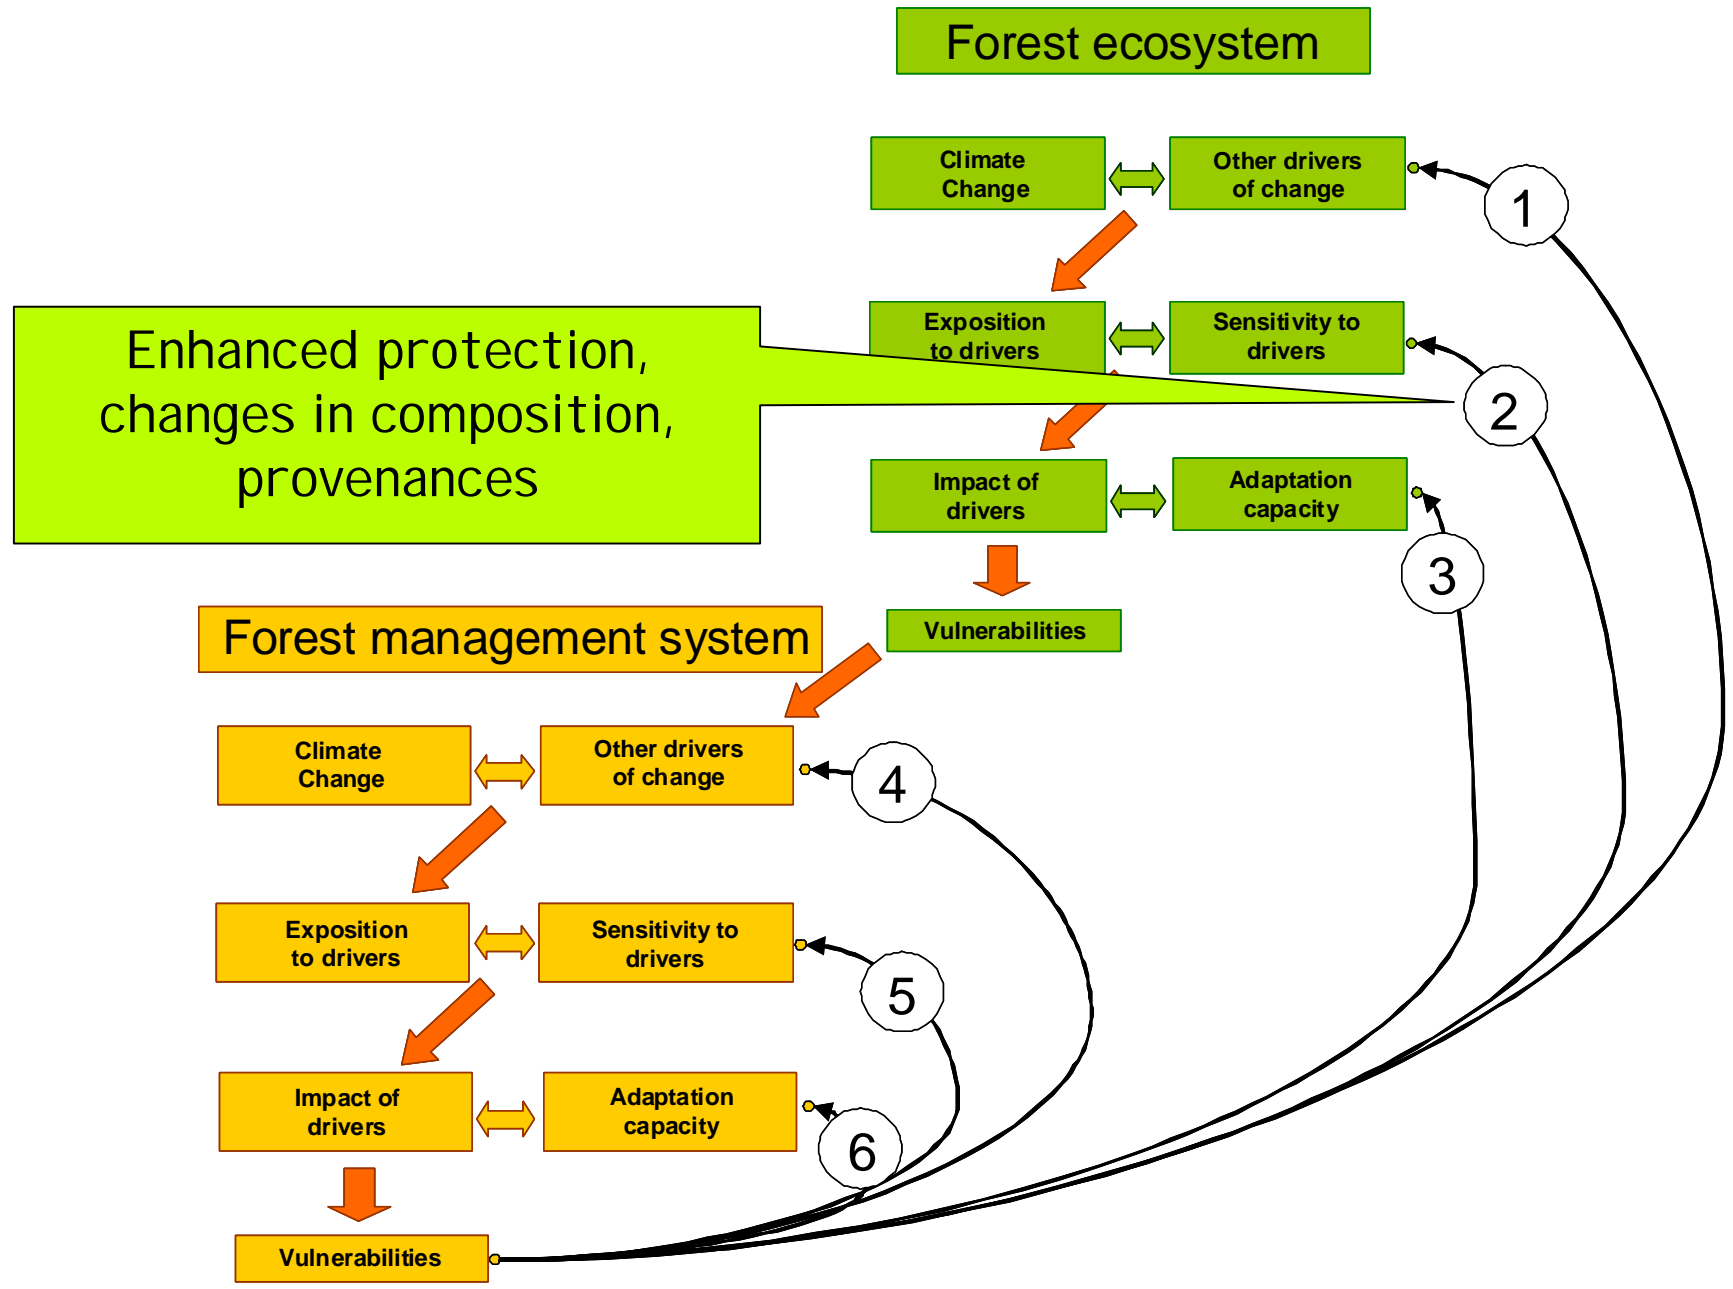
Forest ecosystem

Climate Change

Other drivers of change

1

Exposition to drivers

Sensitivity to drivers

2

Enhanced protection, changes in composition, provenances

Impact of drivers

Adaptation capacity

3

Vulnerabilities

Forest management system

Climate Change

Other drivers of change

4

Exposition to drivers

Sensitivity to drivers

5

Impact of drivers

Adaptation capacity

6

Vulnerabilities